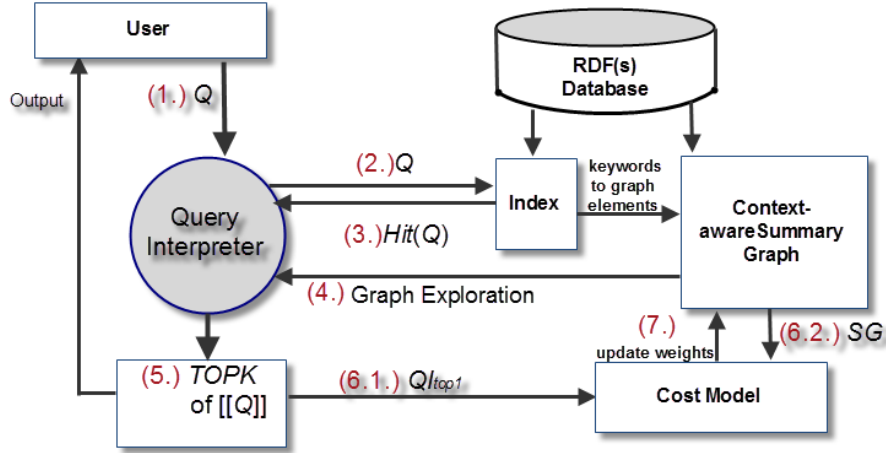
User

RDF(s)
Database

Output

(1.) $Q$

(2.)$Q$

keywords to graph elements

Index

Context-awareSummary Graph

Query Interpreter

(3.)$Hit(Q)$

(4.) Graph Exploration

(7.)
update weights

(6.2.) $SG$

(5.) $TOPK$ of [[$Q$]]

(6.1.) $QI_{top1}$

Cost Model